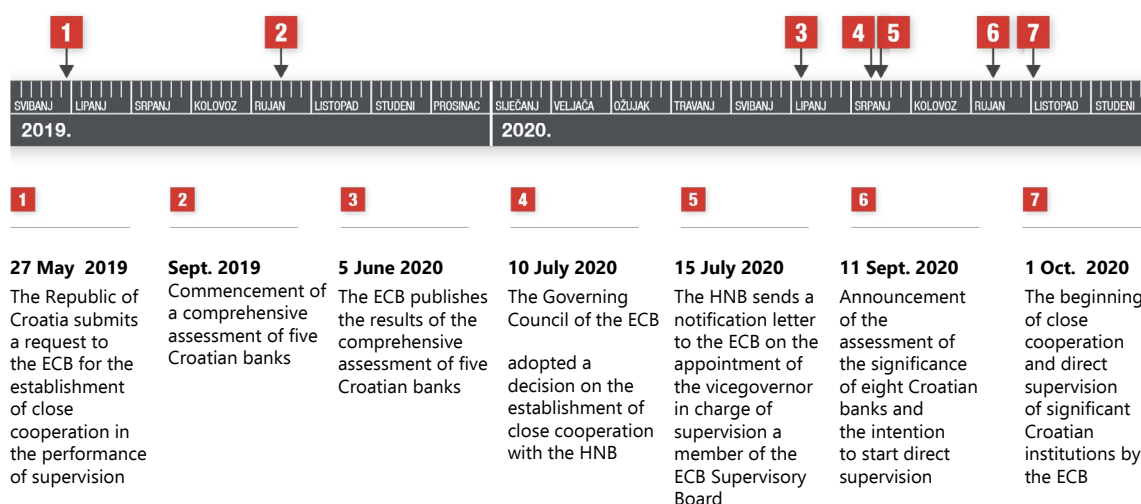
1 2 3 4 5 6 7

SVIBANJ LIPANJ SRPANJ KOLOVOZ RUJAN LISTOPAD STUDENI PROSINAC SIJEČANJ VELJAČA OŽUJAK TRAVANJ SVIBANJ LIPANJ SRPANJ KOLOVOZ RUJAN LISTOPAD STUDENI

2019. 2020.

1

27 May 2019

The Republic of Croatia submits a request to the ECB for the establishment of close cooperation in the performance of supervision

2

Sept. 2019

Commencement of a comprehensive assessment of five Croatian banks

3

5 June 2020

The ECB publishes the results of the comprehensive assessment of five Croatian banks

4

10 July 2020

The Governing Council of the ECB

adopted a decision on the establishment of close cooperation with the HNB

5

15 July 2020

The HNB sends a notification letter to the ECB on the appointment of the vicegovernor in charge of supervision a member of the ECB Supervisory Board

6

11 Sept. 2020

Announcement of the assessment of the significance of eight Croatian banks and the intention to start direct supervision

7

1 Oct. 2020

The beginning of close cooperation and direct supervision of significant Croatian institutions by the ECB